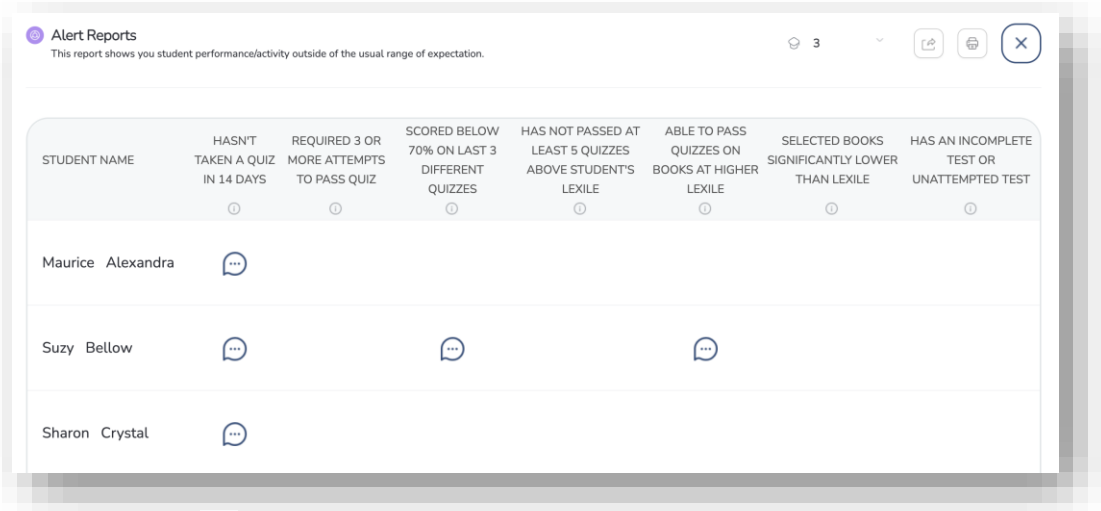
Alert Reports
This report shows you student performance/activity outside of the usual range of expectation.

3

| STUDENT NAME | HASN'T TAKEN A QUIZ IN 14 DAYS | REQUIRED 3 OR MORE ATTEMPTS TO PASS QUIZ | SCORED BELOW 70% ON LAST 3 DIFFERENT QUIZZES | HAS NOT PASSED AT LEAST 5 QUIZZES ABOVE STUDENT'S LEXILE | ABLE TO PASS QUIZZES ON BOOKS AT HIGHER LEXILE | SELECTED BOOKS SIGNIFICANTLY LOWER THAN LEXILE | HAS AN INCOMPLETE TEST OR UNATTEMPTED TEST |
|---|---|---|---|---|---|---|---|
| Maurice Alexandra | | | | | | | |
| Suzy Bellow | | | | | | | |
| Sharon Crystal | | | | | | | |